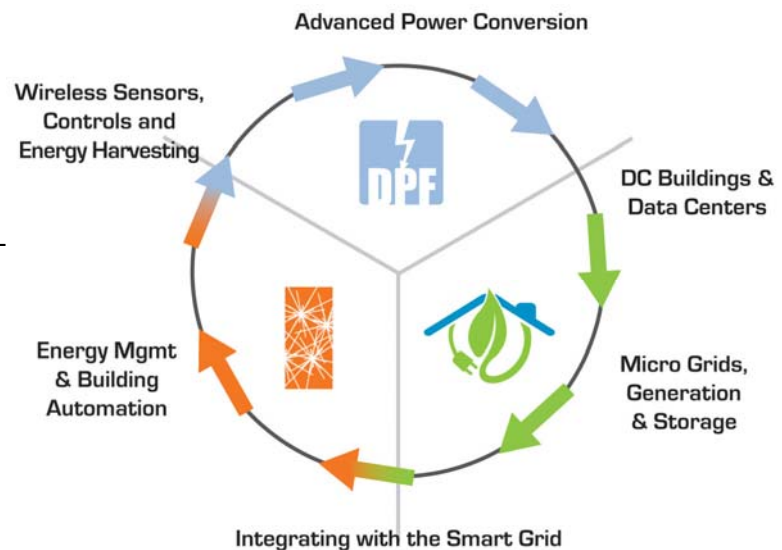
Advanced Power Conversion

Wireless Sensors, Controls and Energy Harvesting

DPF

DC Buildings & Data Centers

Micro Grids, Generation & Storage

Energy Mgmt & Building Automation

Integrating with the Smart Grid